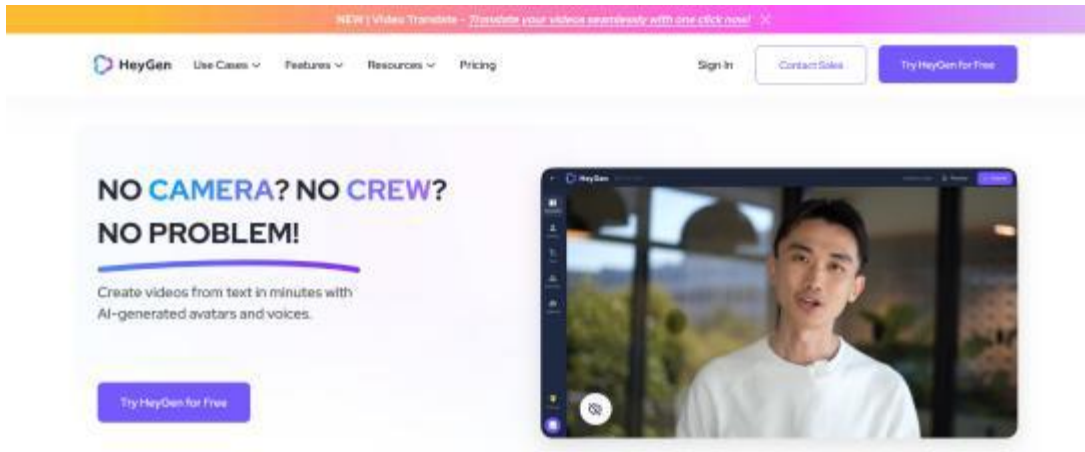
NEW | Video Translate - Translate your videos seamlessly with one click now!

HeyGen Use Cases Features Resources Pricing Sign In Contact Sales Try HeyGen for Free

NO CAMERA? NO CREW? NO PROBLEM!

Create videos from text in minutes with AI-generated avatars and voices.

Try HeyGen for Free

HeyGen